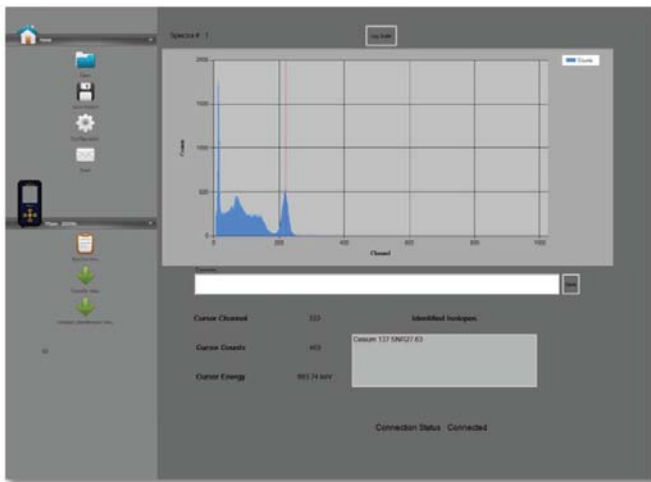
Home

Open

Save Spectrum

Configuration

Email

Spectra # 1

Log Scale

Counts

2000

1500

1000

500

0

Counts

0

200

400

600

800

1000

Channel

Comments

Save

Cursor Channel

222

Identified Isotopes

Cursor Counts

469

Cesium 137 SNR27.63

Cursor Energy

663.74 keV

Connection Status Connected